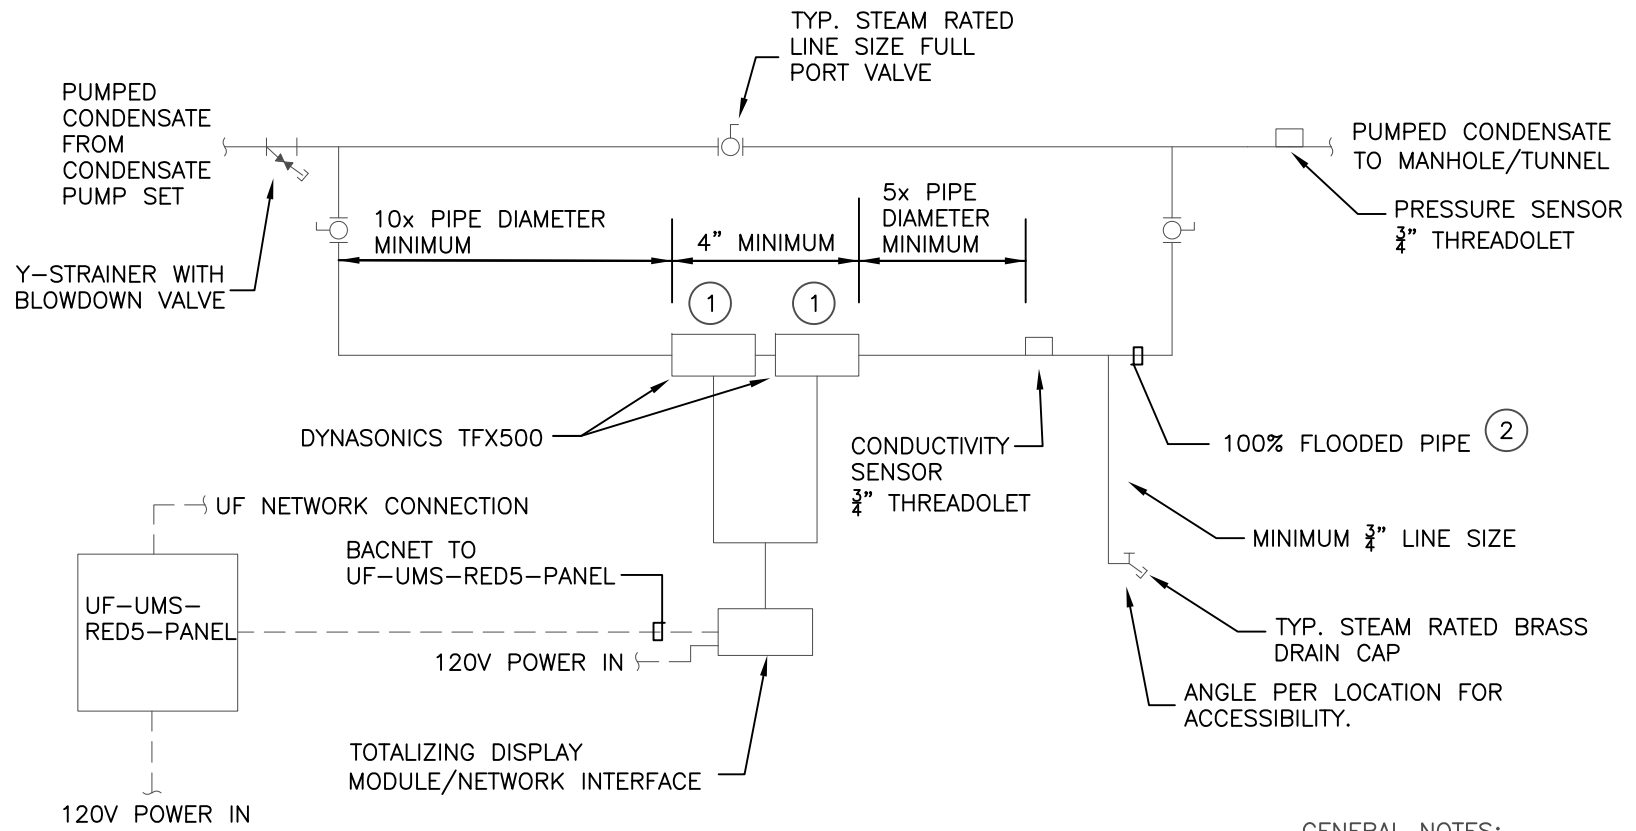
TYP. STEAM RATED LINE SIZE FULL PORT VALVE

PUMPED CONDENSATE FROM CONDENSATE PUMP SET

PUMPED CONDENSATE TO MANHOLE/TUNNEL

PRESSURE SENSOR $\frac{3}{4}$" THREADOLET

10x PIPE DIAMETER MINIMUM

4" MINIMUM

5x PIPE DIAMETER MINIMUM

Y–STRAINER WITH BLOWDOWN VALVE

1

1

DYNASONICS TFX500

CONDUCTIVITY SENSOR $\frac{3}{4}$" THREADOLET

100% FLOODED PIPE 2

UF NETWORK CONNECTION

MINIMUM $\frac{3}{4}$" LINE SIZE

BACNET TO UF–UMS–RED5–PANEL

UF–UMS–RED5–PANEL

120V POWER IN

TYP. STEAM RATED BRASS DRAIN CAP

ANGLE PER LOCATION FOR ACCESSIBILITY.

TOTALIZING DISPLAY MODULE/NETWORK INTERFACE

120V POWER IN

GENERAL NOTES: